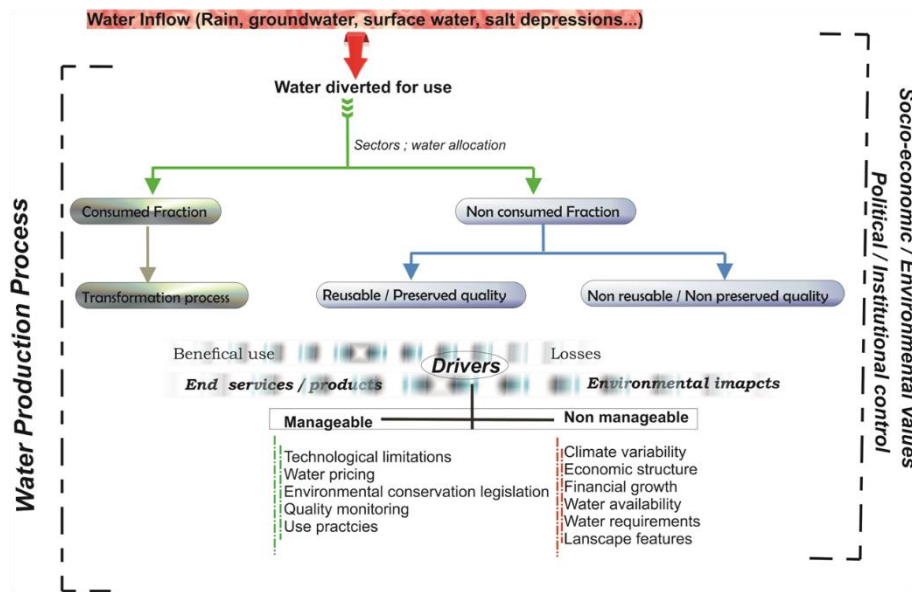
Water Inflow (Rain, groundwater, surface water, salt depressions...)

Water diverted for use

Sectors ; water allocation

Consumed Fraction

Non consumed Fraction

Transformation process

Reusable / Preserved quality

Non reusable / Non preserved quality

Benefical use

Drivers

Losses

End services / products

Environmental imapcts

Manageable

Non manageable

Technological limitations
Water pricing
Environmental conservation legislation
Quality monitoring
Use practcies

Climate variability
Economic structure
Financial growth
Water availability
Water requirements
Lanscape features

Water Production Process

Socio-economic / Environmental Values
Political / Institutional control